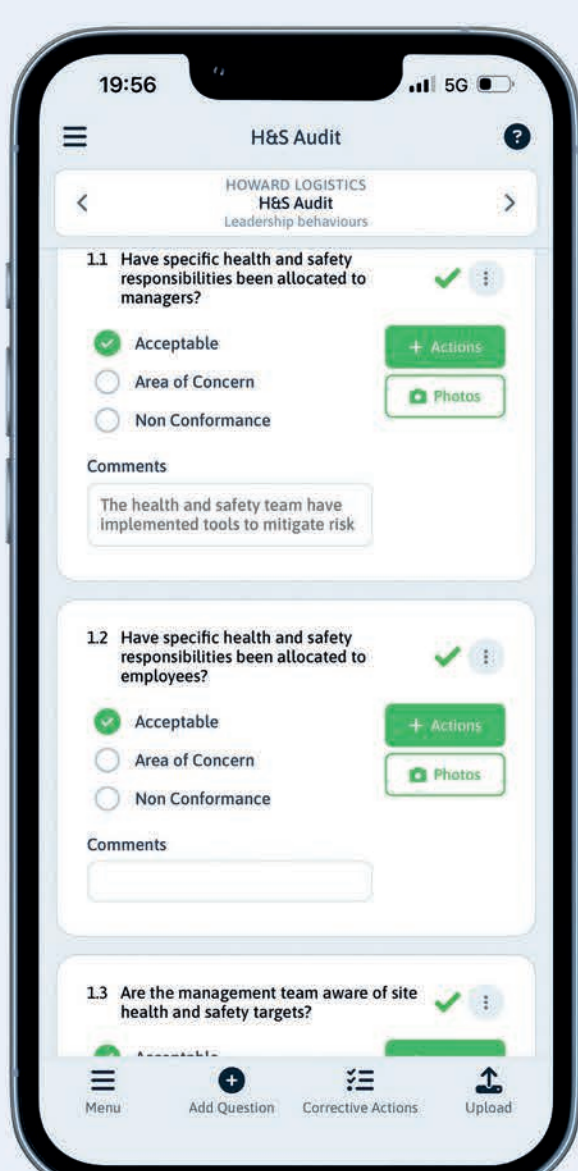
19:56

5G

H&S Audit

HOWARD LOGISTICS
H&S Audit
Leadership behaviours

1.1 Have specific health and safety responsibilities been allocated to managers?

Acceptable
Area of Concern
Non Conformance

+ Actions
Photos

Comments

The health and safety team have implemented tools to mitigate risk

1.2 Have specific health and safety responsibilities been allocated to employees?

Acceptable
Area of Concern
Non Conformance

+ Actions
Photos

Comments

1.3 Are the management team aware of site health and safety targets?

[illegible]

Menu
Add Question
Corrective Actions
Upload